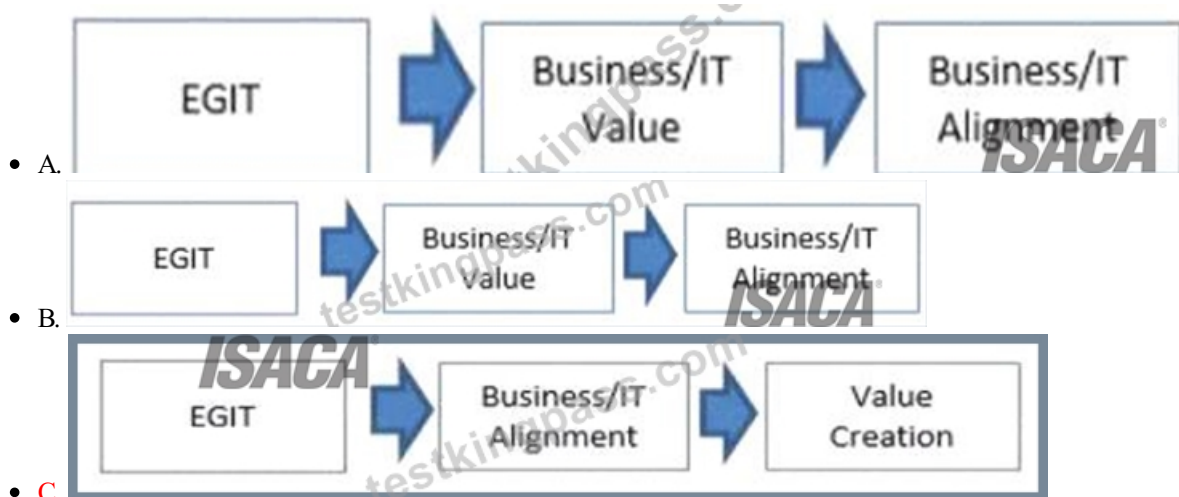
- A.

EGIT

Business/IT Value

Business/IT Alignment

ISACA

testkingpass.com

- B.

EGIT

Business/IT Value

Business/IT Alignment

ISACA

testkingpass.com

- C.

ISACA

EGIT

Business/IT Alignment

Value Creation

testkingpass.com